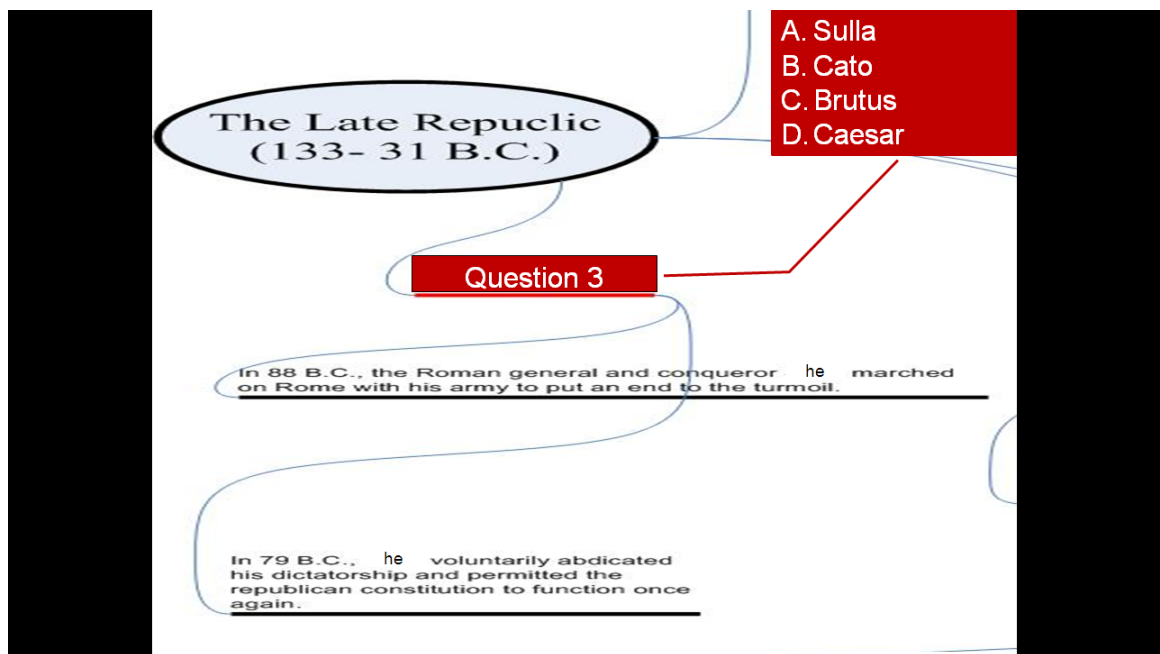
A. Sulla
B. Cato
C. Brutus
D. Caesar

The Late Repuclic
(133- 31 B.C.)

Question 3

In 88 B.C., the Roman general and conqueror he marched on Rome with his army to put an end to the turmoil.

In 79 B.C., he voluntarily abdicated his dictatorship and permitted the republican constitution to function once again.